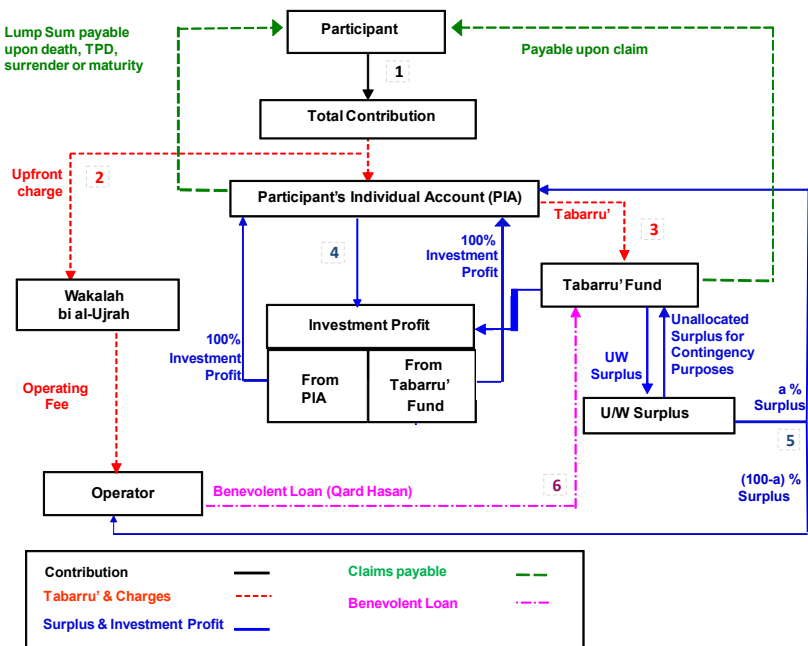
Lump Sum payable upon death, TPD, surrender or maturity

Participant

Payable upon claim

1

Total Contribution

Upfront charge

2

Participant's Individual Account (PIA)

Tabarru'

3

4

100% Investment Profit

Wakalah bi al-Ujrah

Tabarru' Fund

Investment Profit

Unallocated Surplus for Contingency Purposes

100% Investment Profit

From PIA

From Tabarru' Fund

UW Surplus

Operating Fee

U/W Surplus

a % Surplus

5

Operator

Benevolent Loan (Qard Hasan)

6

(100-a) % Surplus

| Contribution | | Claims payable | |
|---|---|---|---|
| Tabarru' & Charges | | Benevolent Loan | |
| Surplus & Investment Profit | | | |